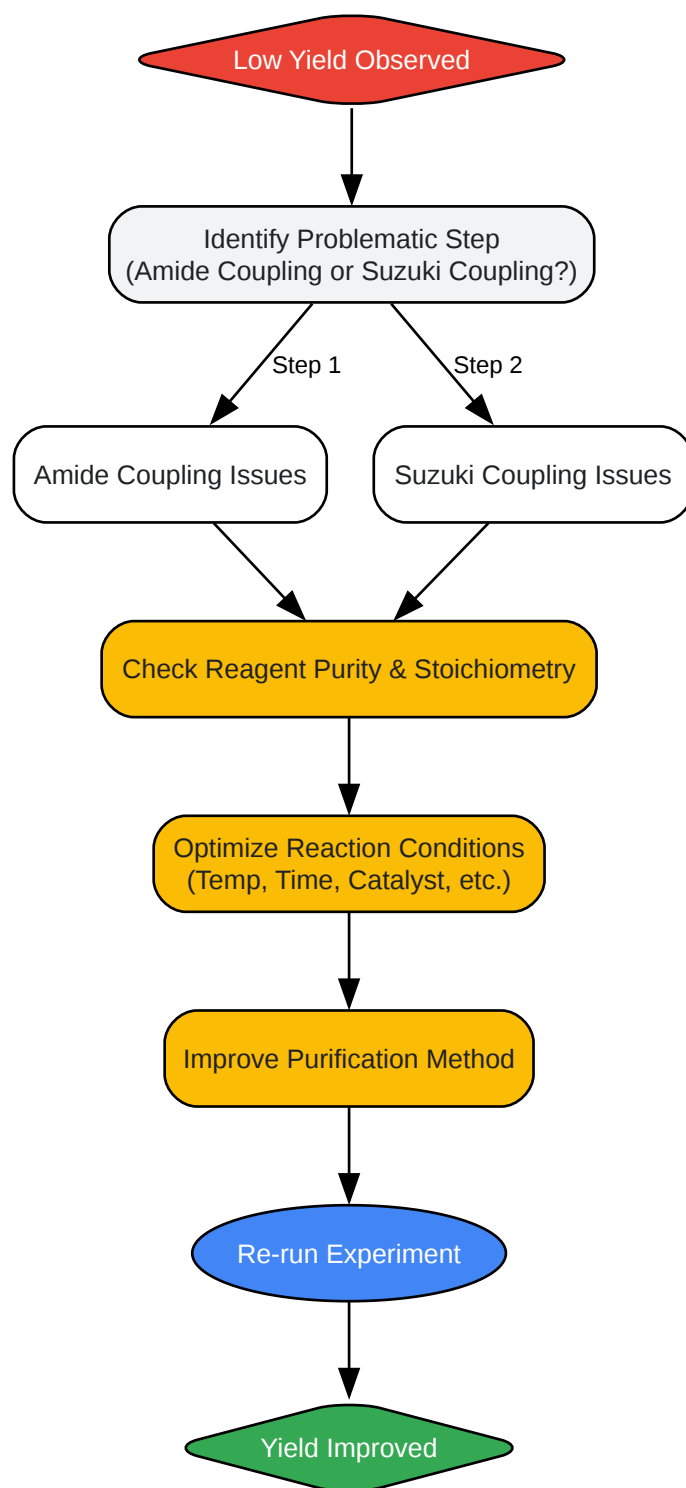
Low Yield Observed

Identify Problematic Step
(Amide Coupling or Suzuki Coupling?)

Step 1

Step 2

Amide Coupling Issues

Suzuki Coupling Issues

Check Reagent Purity & Stoichiometry

Optimize Reaction Conditions
(Temp, Time, Catalyst, etc.)

Improve Purification Method

Re-run Experiment

Yield Improved